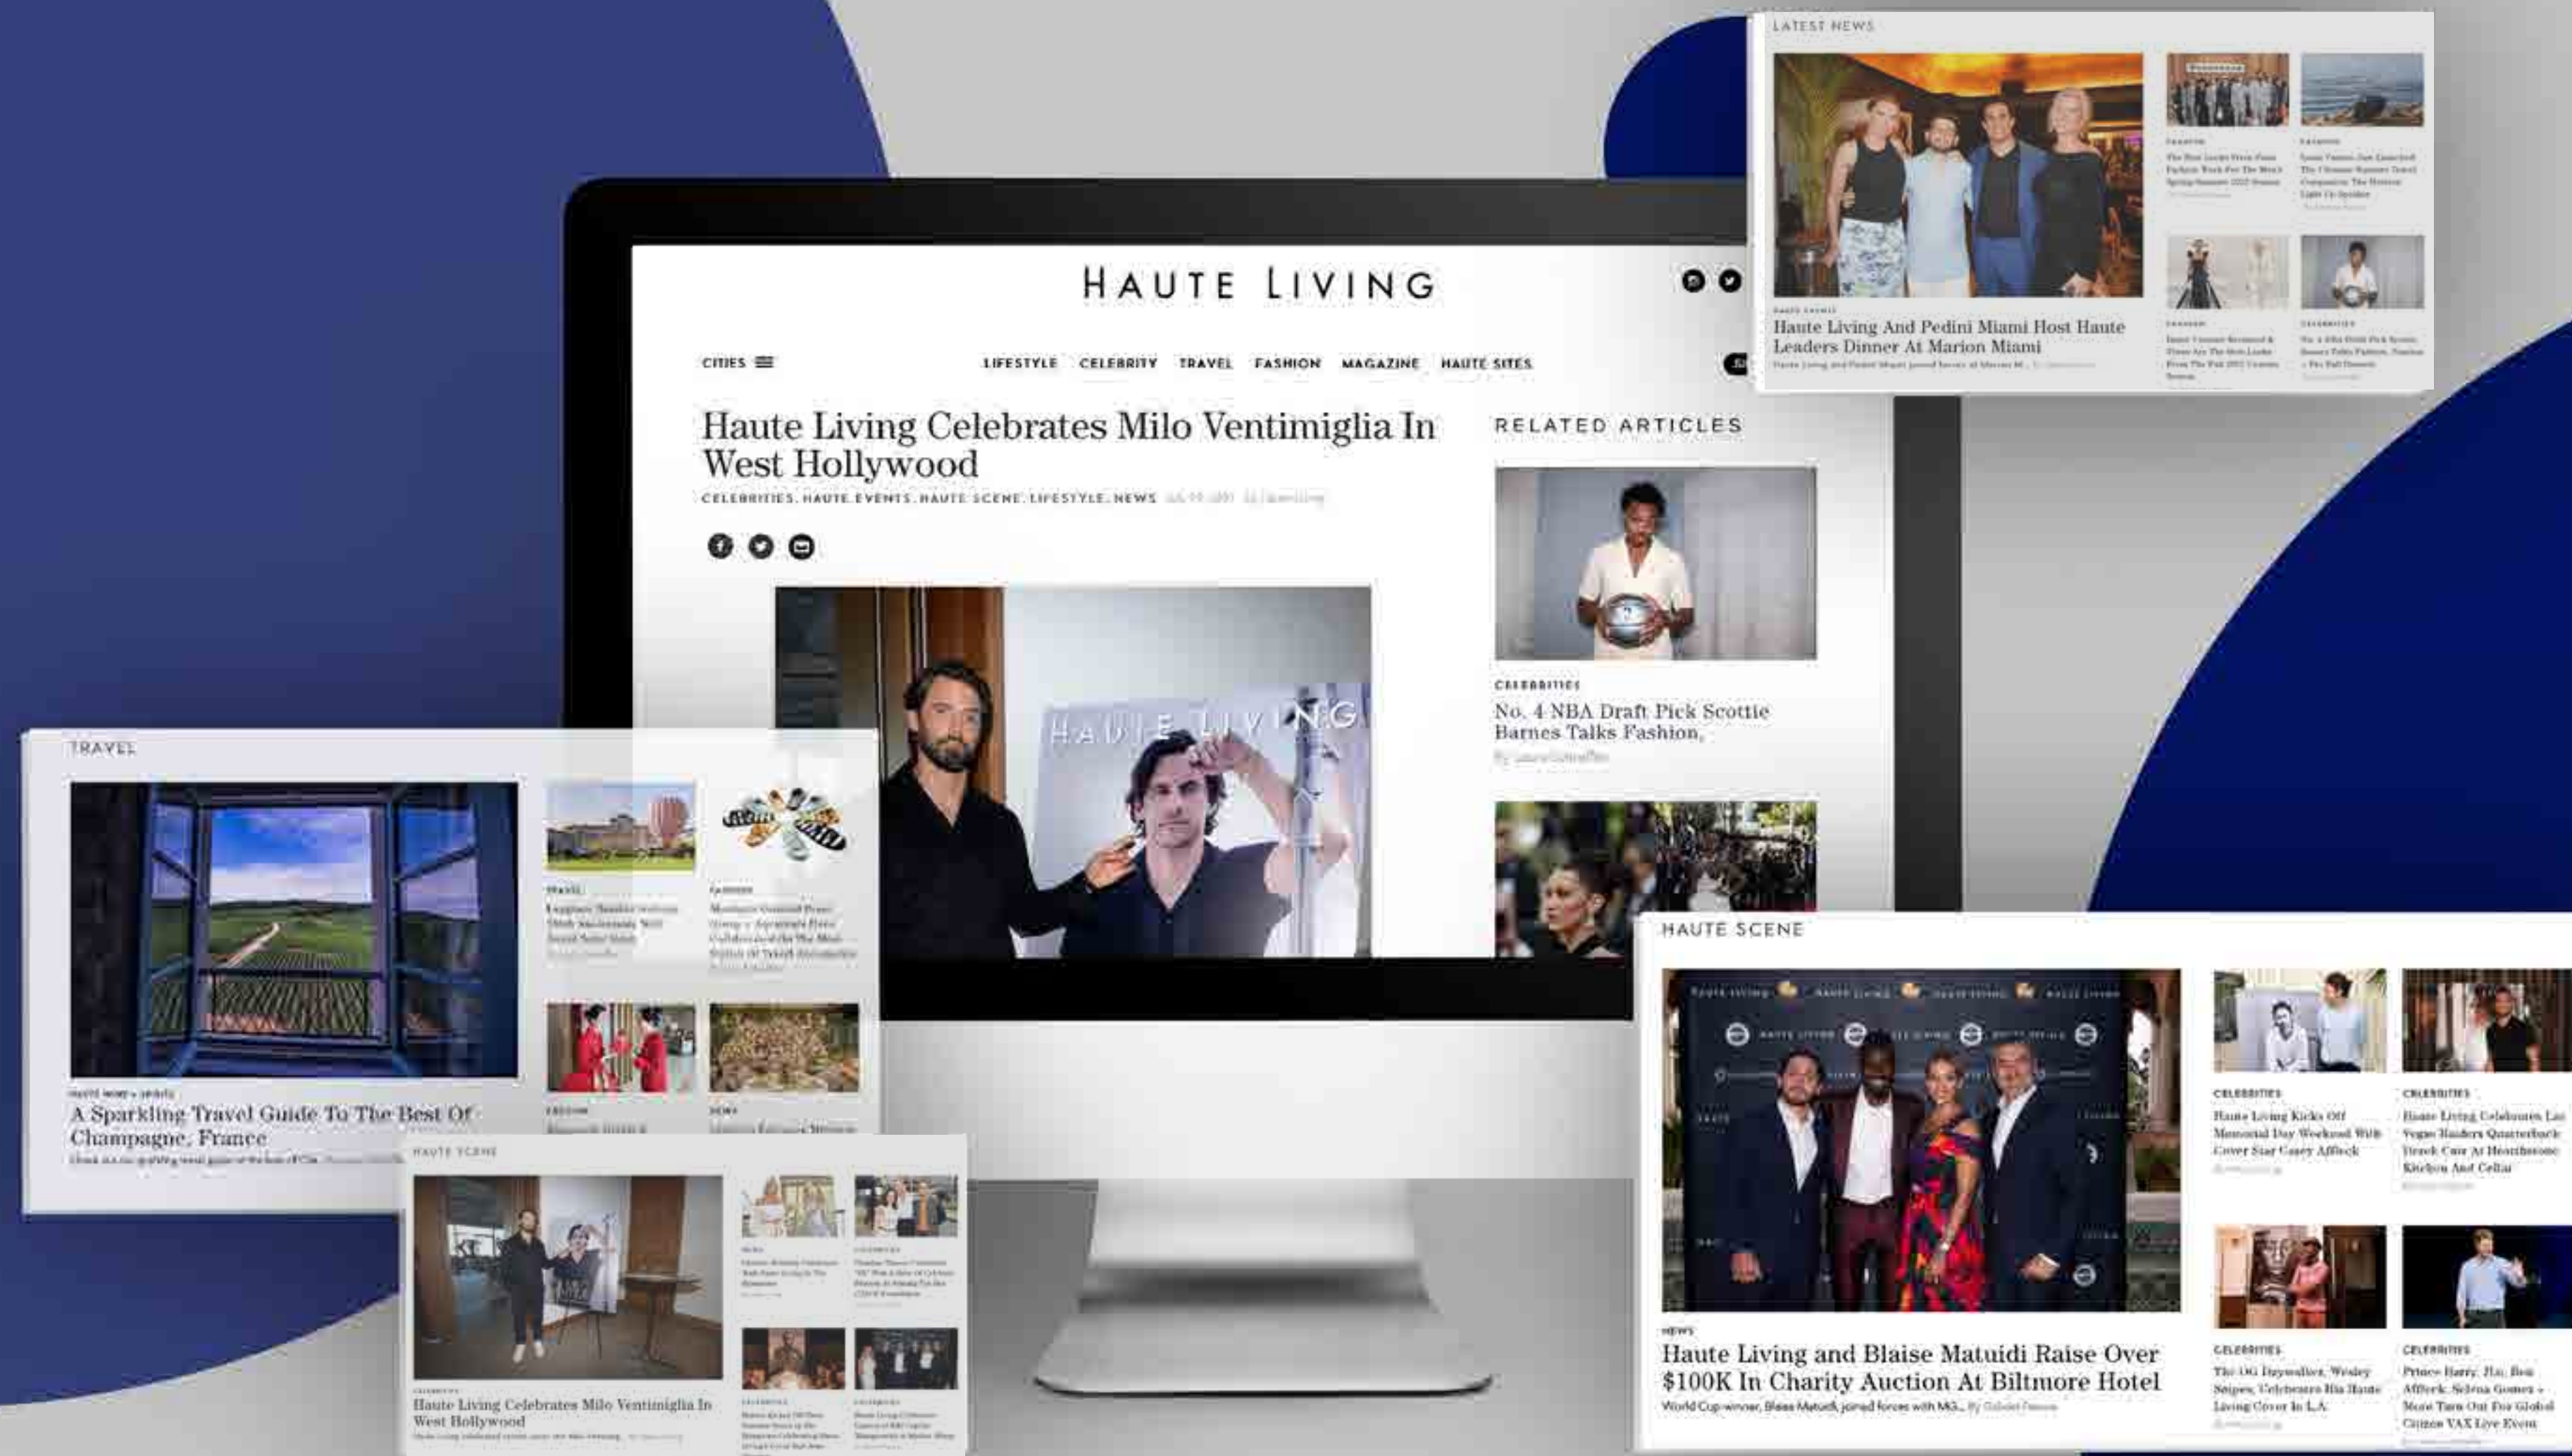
LATEST NEWS

Haute Living And Pedini Miami Host Haute Leaders Dinner At Marion Miami

HAUTE LIVING

CITIES

LIFESTYLE CELEBRITY TRAVEL FASHION MAGAZINE HAUTE SITES

Haute Living Celebrates Milo Ventimiglia In West Hollywood

CELEBRITIES, HAUTE EVENTS, HAUTE SCENE, LIFESTYLE, NEWS

RELATED ARTICLES

CELEBRITIES

No. 4 NBA Draft Pick Scottie Barnes Talks Fashion,

HAUTE LIVING

TRAVEL

A Sparkling Travel Guide To The Best Of Champagne, France

HAUTE SCENE

Haute Living Celebrates Milo Ventimiglia In West Hollywood

HAUTE SCENE

CELEBRITIES

Haute Living Kicks Off Memorial Day Weekend With Cover Star Casey Affleck

CELEBRITIES

Haute Living Celebrates Las Vegas Raiders Quarterback Derek Carr At Hearthstone Kitchen And Cellar

NEWS

Haute Living and Blaise Matuidi Raise Over $100K In Charity Auction At Biltmore Hotel

World Cup winner, Blaise Matuidi, joined forces with MG...

CELEBRITIES

The OG Daywalker, Wesley Snipes, Celebrates His Haute Living Cover In L.A.

CELEBRITIES

Prince Harry, J.Lo, Ben Affleck, Selena Gomez + More Turn Out For Global Citizen VAX Live Event